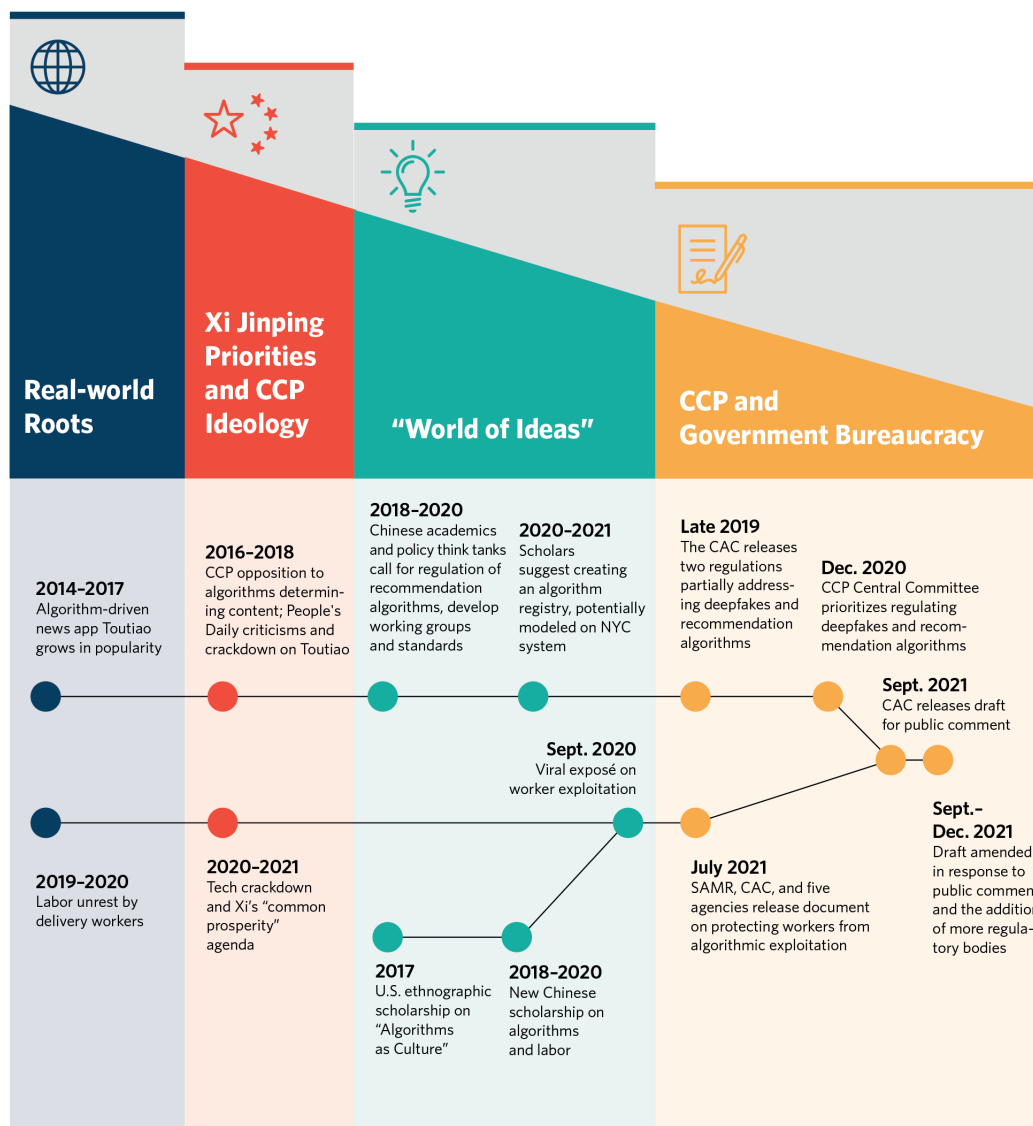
Real-world Roots

Xi Jinping Priorities and CCP Ideology

"World of Ideas"

CCP and Government Bureaucracy

2014–2017
Algorithm-driven news app Toutiao grows in popularity

2016–2018
CCP opposition to algorithms determining content; People's Daily criticisms and crackdown on Toutiao

2018–2020
Chinese academics and policy think tanks call for regulation of recommendation algorithms, develop working groups and standards

2020–2021
Scholars suggest creating an algorithm registry, potentially modeled on NYC system

Late 2019
The CAC releases two regulations partially addressing deepfakes and recommendation algorithms

Dec. 2020
CCP Central Committee prioritizes regulating deepfakes and recommendation algorithms

Sept. 2021
CAC releases draft for public comment

Sept. 2020
Viral exposé on worker exploitation

Sept.–Dec. 2021
Draft amended in response to public commen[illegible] and the additio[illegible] of more regulatory bodies

2019–2020
Labor unrest by delivery workers

2020–2021
Tech crackdown and Xi's "common prosperity" agenda

July 2021
SAMR, CAC, and five agencies release document on protecting workers from algorithmic exploitation

2017
U.S. ethnographic scholarship on "Algorithms as Culture"

2018–2020
New Chinese scholarship on algorithms and labor